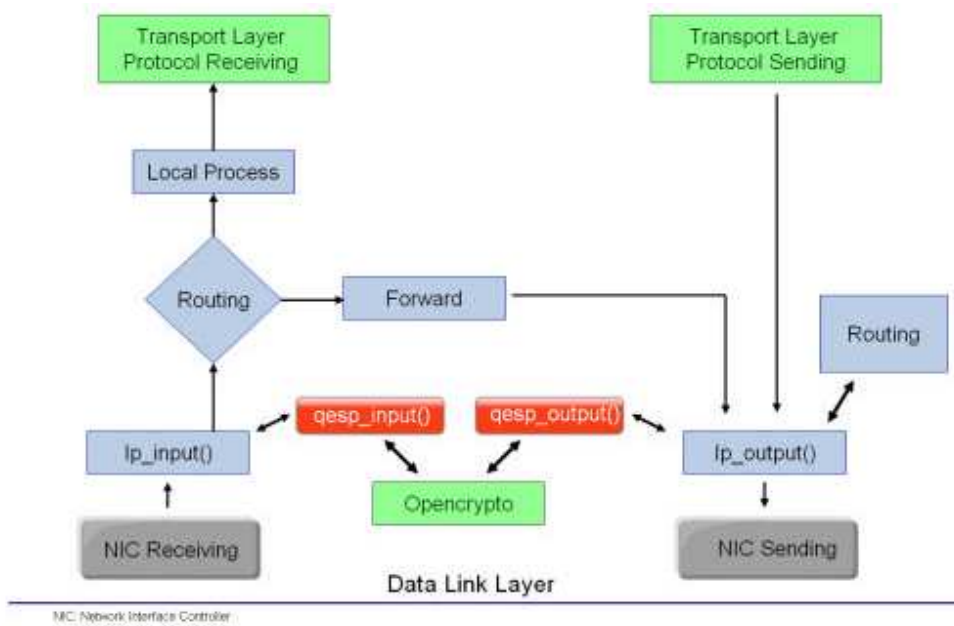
Transport Layer Protocol Receiving

Transport Layer Protocol Sending

Local Process

Routing

Forward

Routing

qesp_input()

qesp_output()

Ip_input()

Ip_output()

Opencrypto

NIC Receiving

NIC Sending

Data Link Layer

NIC: Network Interface Controller